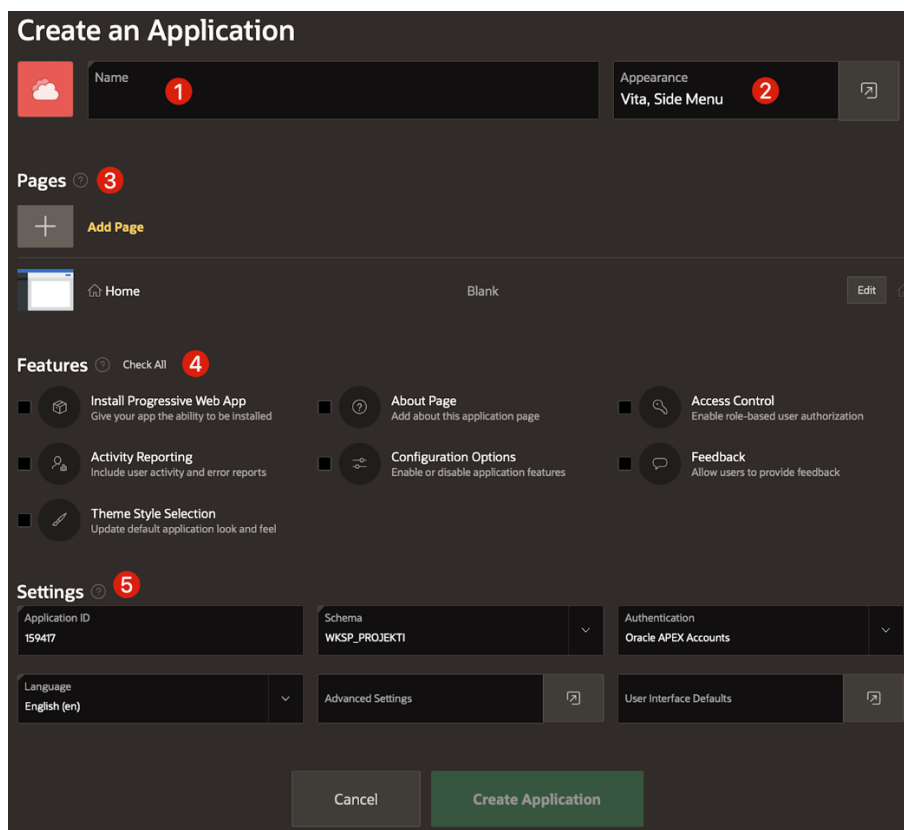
Create an Application

Name 1

Appearance
Vita, Side Menu 2

Pages 3

Add Page

Home Blank Edit

Features Check All 4

Install Progressive Web App
Give your app the ability to be installed

About Page
Add about this application page

Access Control
Enable role-based user authorization

Activity Reporting
Include user activity and error reports

Configuration Options
Enable or disable application features

Feedback
Allow users to provide feedback

Theme Style Selection
Update default application look and feel

Settings 5

Application ID
159417

Schema
WKSP_PROJEKTI

Authentication
Oracle APEX Accounts

Language
English (en)

Advanced Settings

User Interface Defaults

Cancel

Create Application